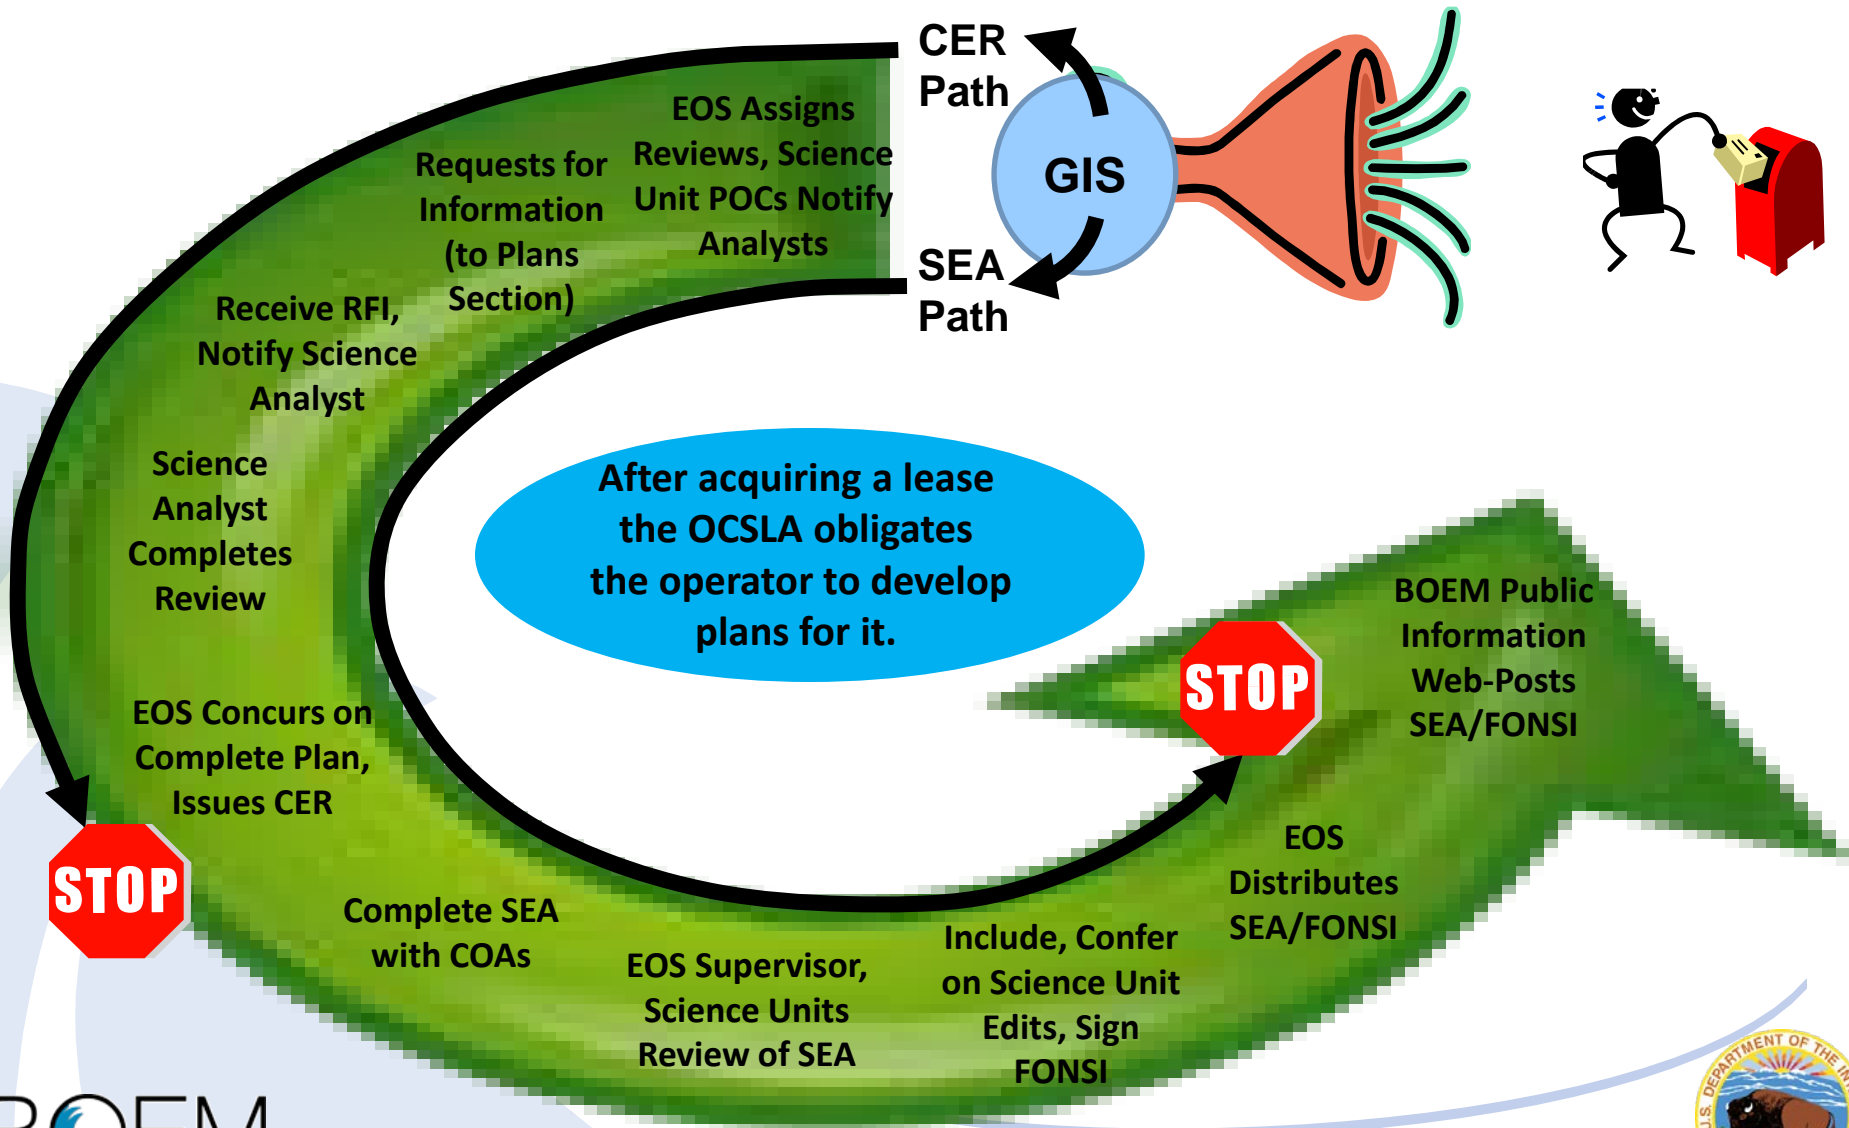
CER Path

GIS

SEA Path

EOS Assigns Reviews, Science Unit POCs Notify Analysts

Requests for Information (to Plans Section)

Receive RFI, Notify Science Analyst

Science Analyst Completes Review

EOS Concurs on Complete Plan, Issues CER

STOP

Complete SEA with COAs

EOS Supervisor, Science Units Review of SEA

Include, Confer on Science Unit Edits, Sign FONSI

EOS Distributes SEA/FONSI

STOP

BOEM Public Information Web-Posts SEA/FONSI

After acquiring a lease the OCSLA obligates the operator to develop plans for it.

BOEM

DEPARTMENT OF THE IN
U.S.